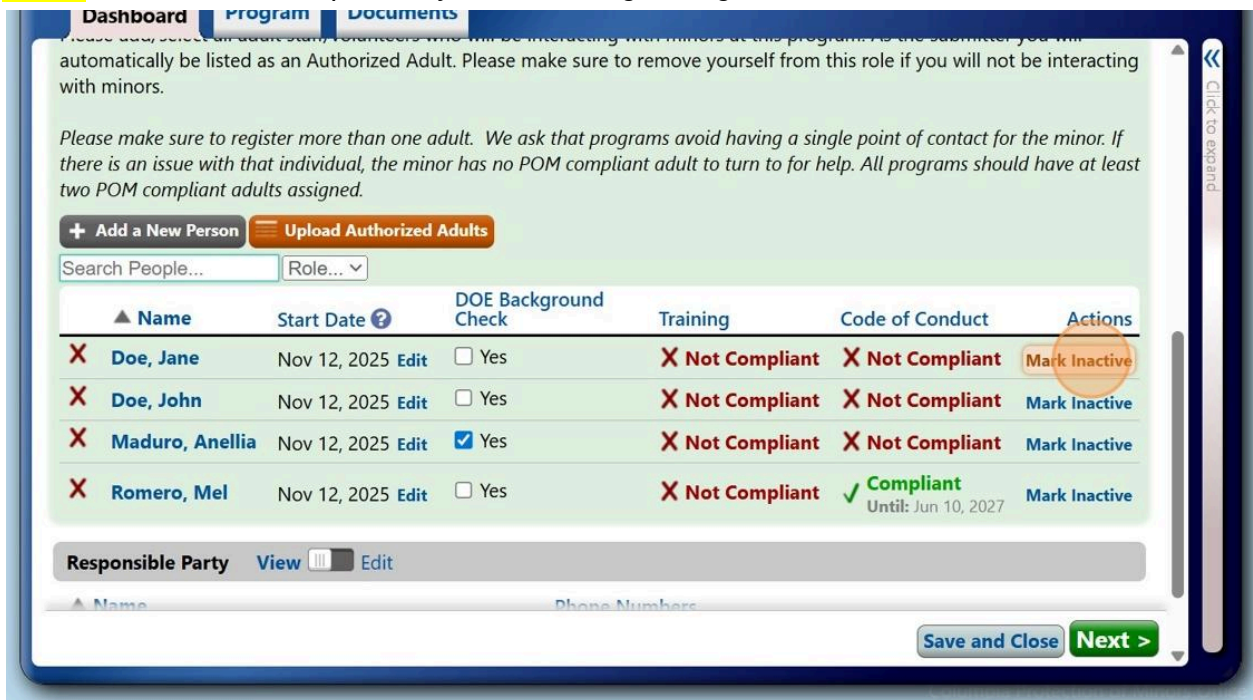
Dashboard Program Documents

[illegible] automatically be listed as an Authorized Adult. Please make sure to remove yourself from this role if you will not be interacting with minors.

Please make sure to register more than one adult. We ask that programs avoid having a single point of contact for the minor. If there is an issue with that individual, the minor has no POM compliant adult to turn to for help. All programs should have at least two POM compliant adults assigned.

+ Add a New Person Upload Authorized Adults

Search People... Role...

| | ▲ Name | Start Date | DOE Background Check | Training | Code of Conduct | Actions |
|---|---|---|---|---|---|---|
| X | Doe, Jane | Nov 12, 2025 Edit | Yes | X Not Compliant | X Not Compliant | Mark Inactive |
| X | Doe, John | Nov 12, 2025 Edit | Yes | X Not Compliant | X Not Compliant | Mark Inactive |
| X | Maduro, Anellia | Nov 12, 2025 Edit | Yes | X Not Compliant | X Not Compliant | Mark Inactive |
| X | Romero, Mel | Nov 12, 2025 Edit | Yes | X Not Compliant | ✓ Compliant Until: Jun 10, 2027 | Mark Inactive |

Responsible Party View Edit

▲ Name Phone Numbers

Save and Close Next >

Click to expand